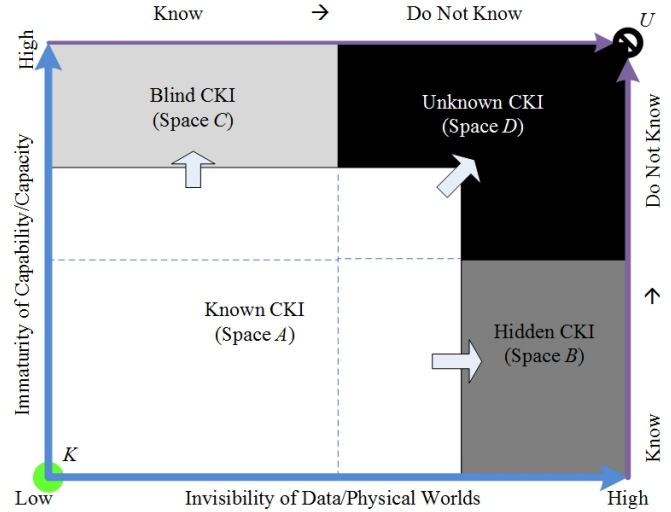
Know → Do Not Know

High

U

Blind CKI
(Space $C$)

Unknown CKI
(Space $D$)

Known CKI
(Space $A$)

Hidden CKI
(Space $B$)

Immaturity of Capability/Capacity

Do Not Know ← Know

K

Low

Invisibility of Data/Physical Worlds

High